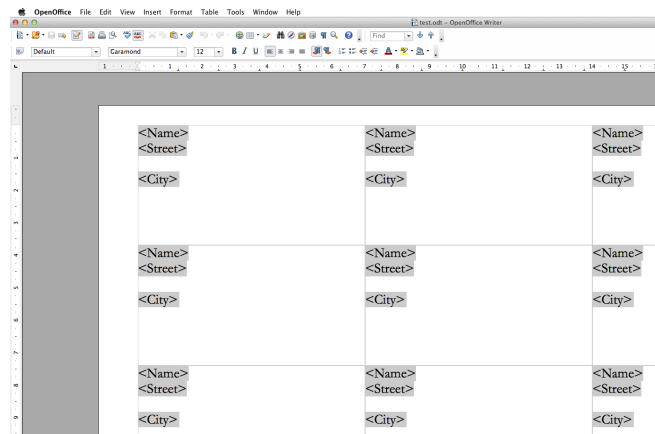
OpenOffice File Edit View Insert Format Table Tools Window Help

test.odt – OpenOffice Writer

Find

Default Garamond 12

1 2 3 4 5 6 7 8 9 10 11 12 13 14 15

| | | |
|---|---|---|
| <Name><br><Street><br><br><City> | <Name><br><Street><br><br><City> | <Name><br><Street><br><br><City> |
| <Name><br><Street><br><br><City> | <Name><br><Street><br><br><City> | <Name><br><Street><br><br><City> |
| <Name><br><Street><br><br><City> | <Name><br><Street><br><br><City> | <Name><br><Street><br><br><City> |